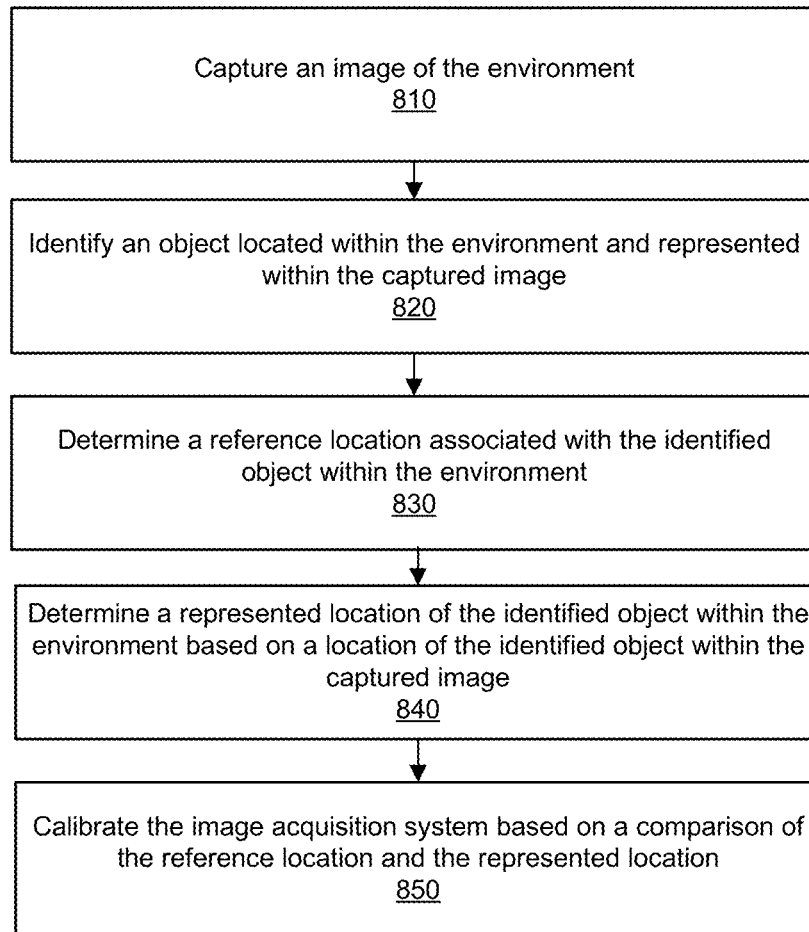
Capture an image of the environment
810

Identify an object located within the environment and represented within the captured image
820

Determine a reference location associated with the identified object within the environment
830

Determine a represented location of the identified object within the environment based on a location of the identified object within the captured image
840

Calibrate the image acquisition system based on a comparison of the reference location and the represented location
850